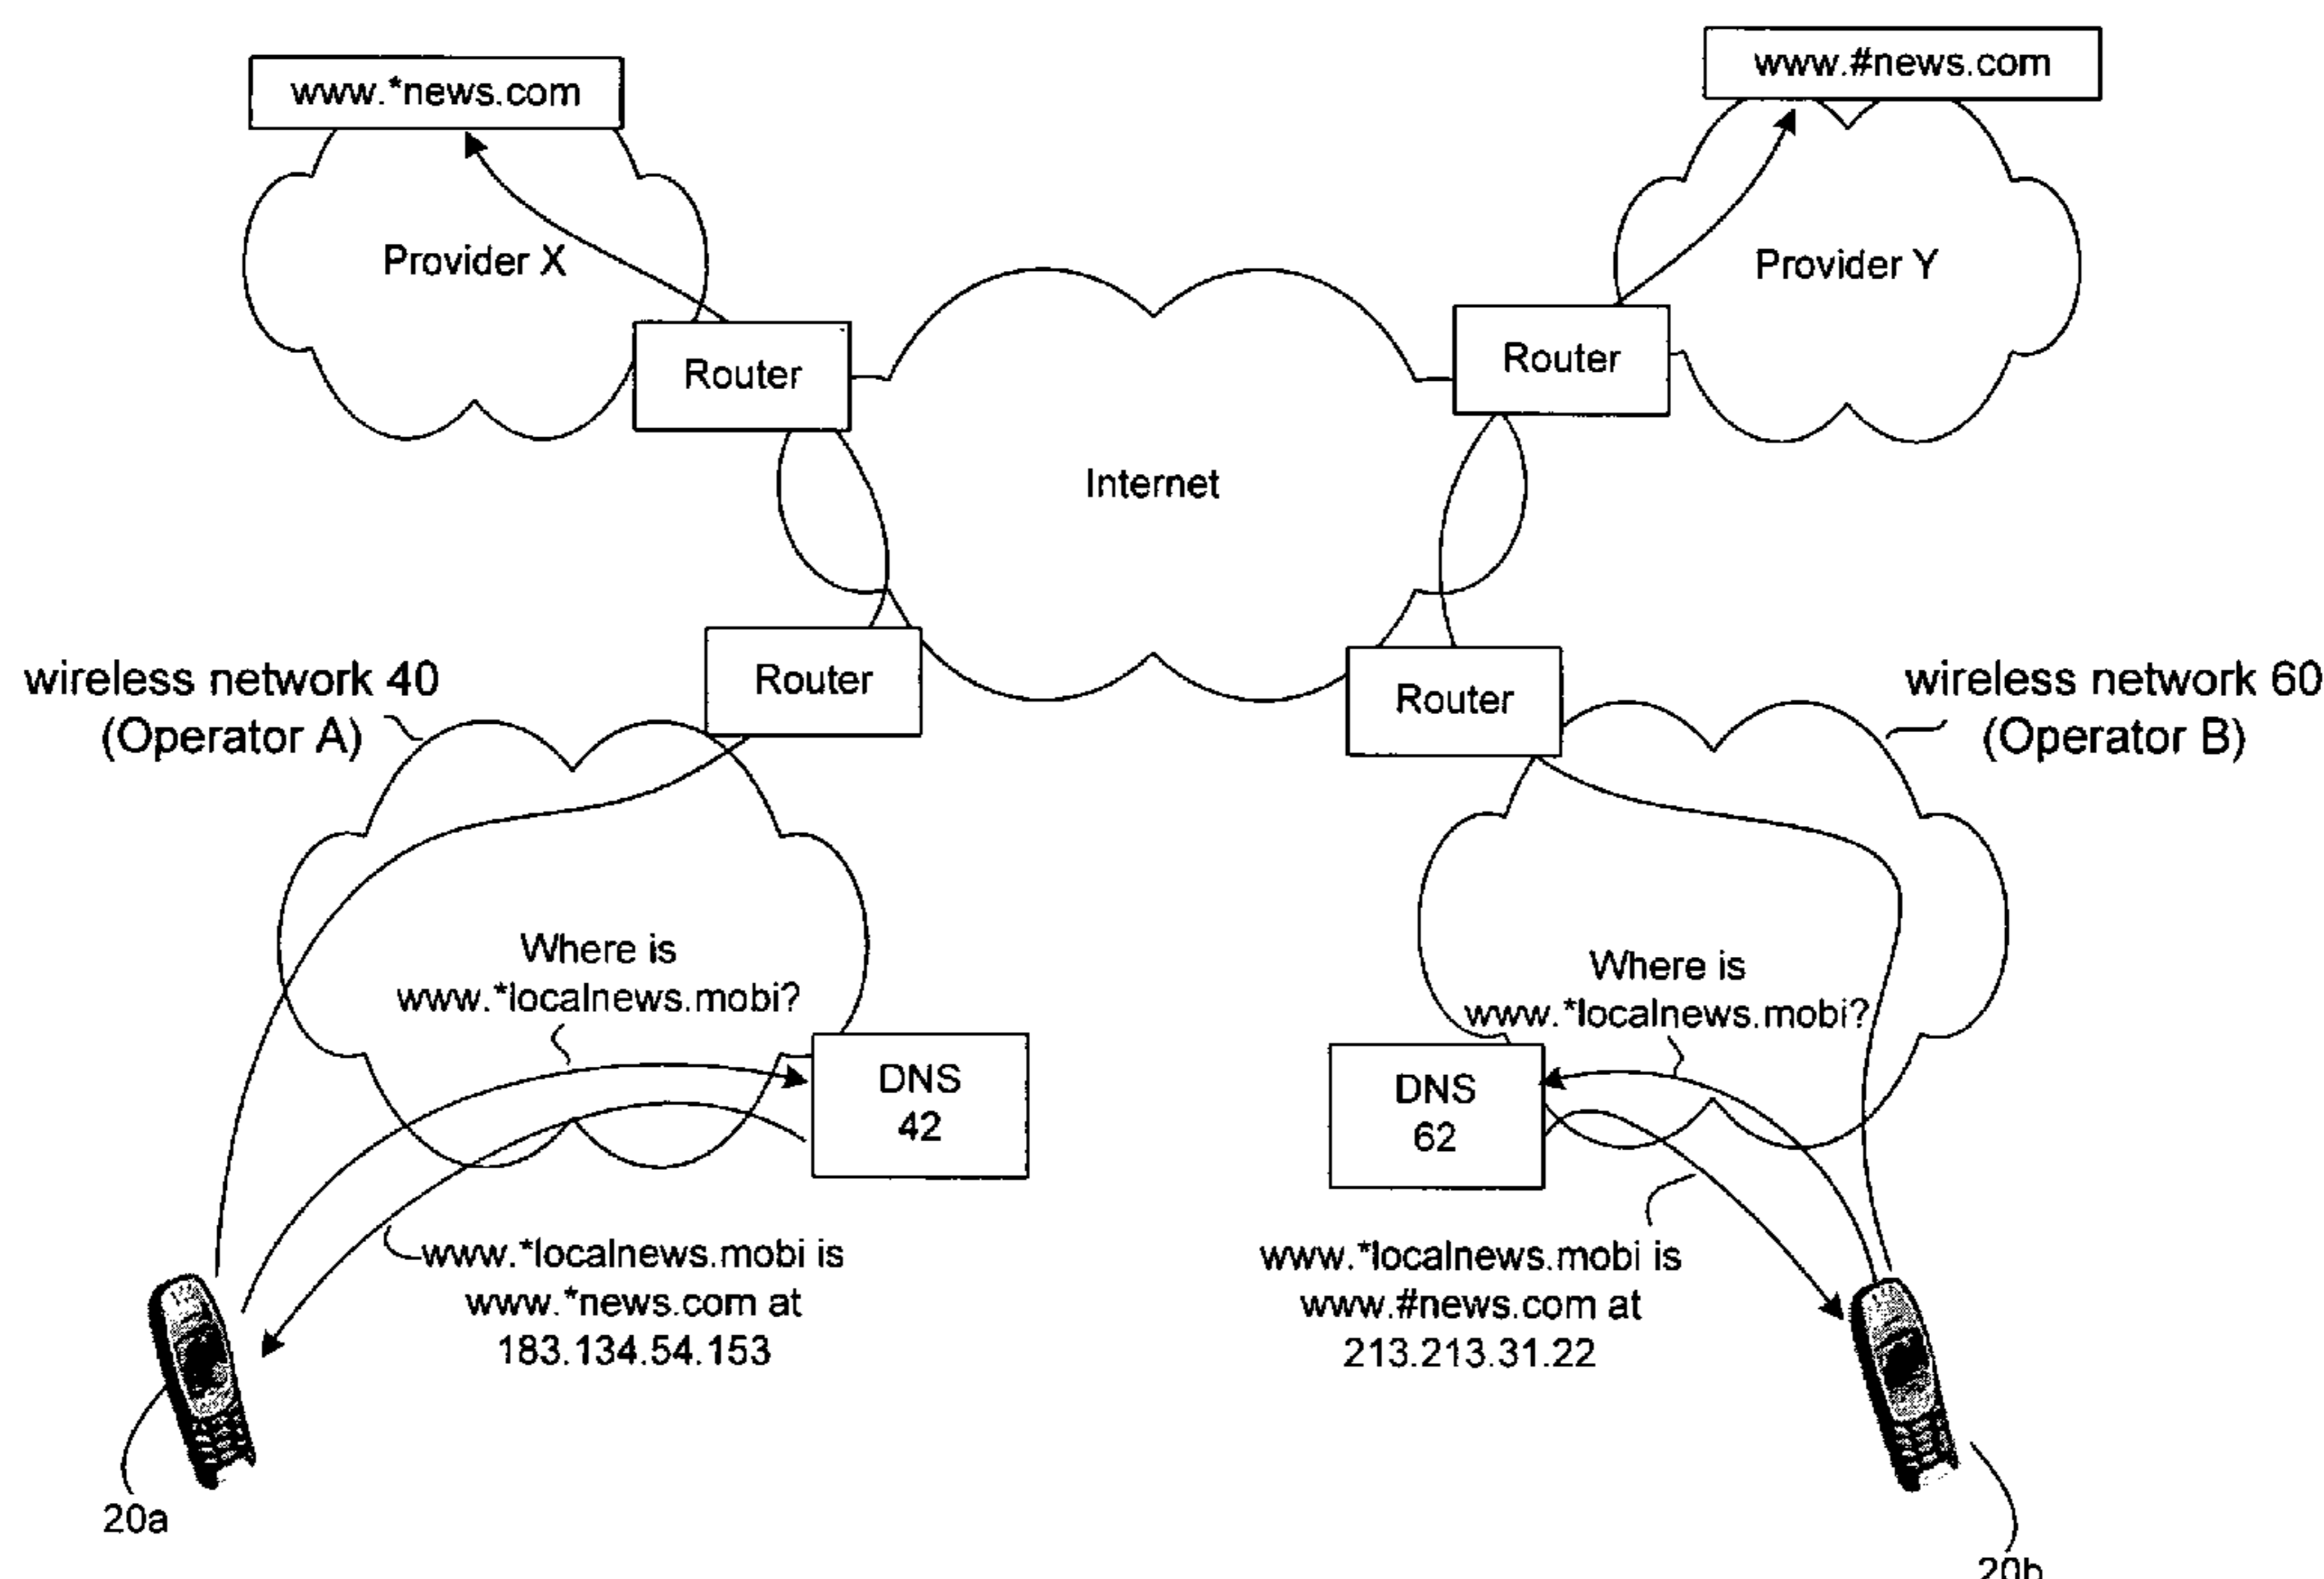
www.*news.com

www.#news.com

Provider X

Provider Y

Router

Router

Internet

Router

Router

wireless network 40
(Operator A)

wireless network 60
(Operator B)

Where is
www.*localnews.mobi?

Where is
www.*localnews.mobi?

DNS
42

DNS
62

www.*localnews.mobi is
www.*news.com at
183.134.54.153

www.*localnews.mobi is
www.#news.com at
213.213.31.22

20a

20b